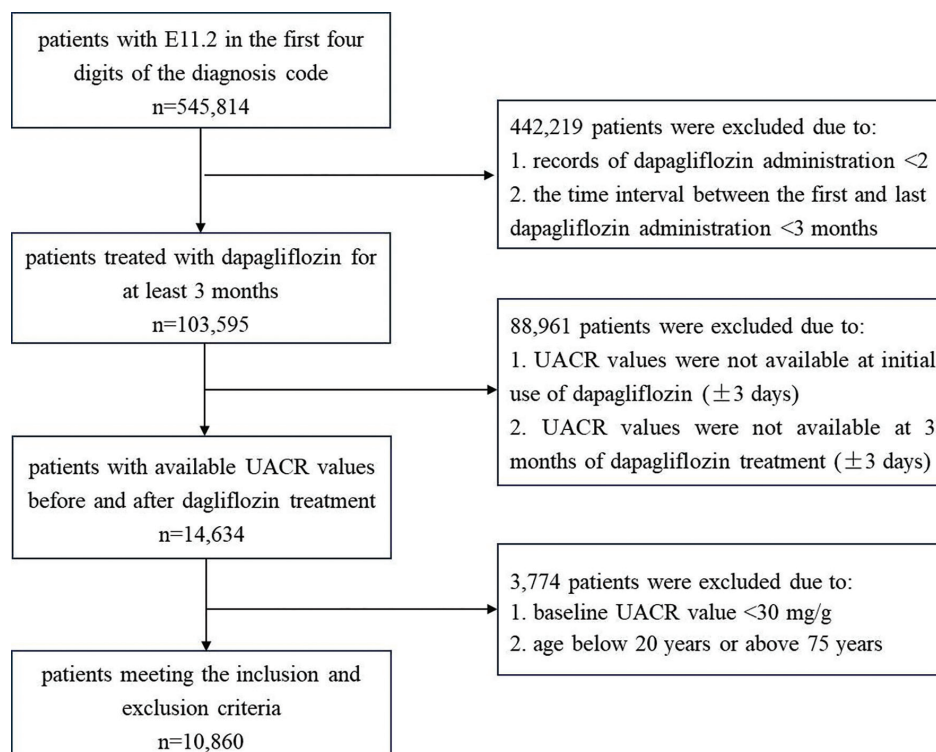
patients with E11.2 in the first four digits of the diagnosis code
n=545,814

442,219 patients were excluded due to:
1. records of dapagliflozin administration <2
2. the time interval between the first and last dapagliflozin administration <3 months

patients treated with dapagliflozin for at least 3 months
n=103,595

88,961 patients were excluded due to:
1. UACR values were not available at initial use of dapagliflozin ($\pm$3 days)
2. UACR values were not available at 3 months of dapagliflozin treatment ($\pm$3 days)

patients with available UACR values before and after dagliflozin treatment
n=14,634

3,774 patients were excluded due to:
1. baseline UACR value <30 mg/g
2. age below 20 years or above 75 years

patients meeting the inclusion and exclusion criteria
n=10,860